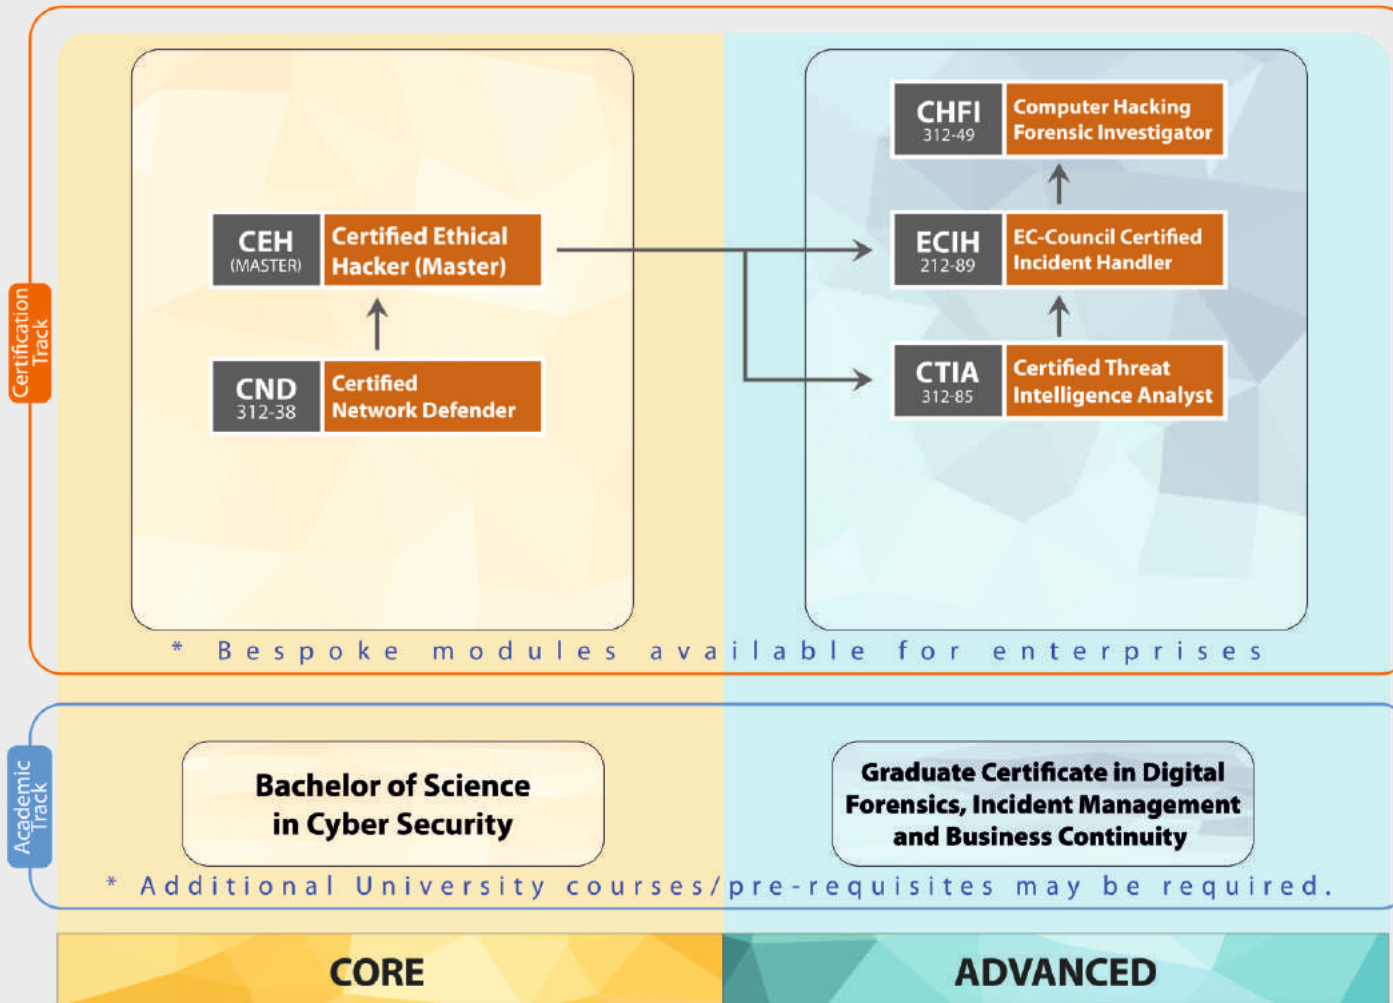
Certification Track

CEH (MASTER) Certified Ethical Hacker (Master)

CND 312-38 Certified Network Defender

CHFI 312-49 Computer Hacking Forensic Investigator

ECIH 212-89 EC-Council Certified Incident Handler

CTIA 312-85 Certified Threat Intelligence Analyst

* Bespoke modules available for enterprises

Academic Track

Bachelor of Science in Cyber Security

Graduate Certificate in Digital Forensics, Incident Management and Business Continuity

* Additional University courses/pre-requisites may be required.

CORE

ADVANCED